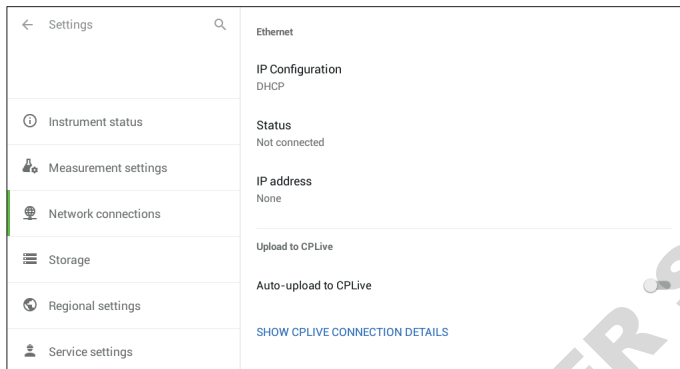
Settings

Instrument status

Measurement settings

Network connections

Storage

Regional settings

Service settings

Ethernet

IP Configuration
DHCP

Status
Not connected

IP address
None

Upload to CPLive

Auto-upload to CPLive

SHOW CPLIVE CONNECTION DETAILS